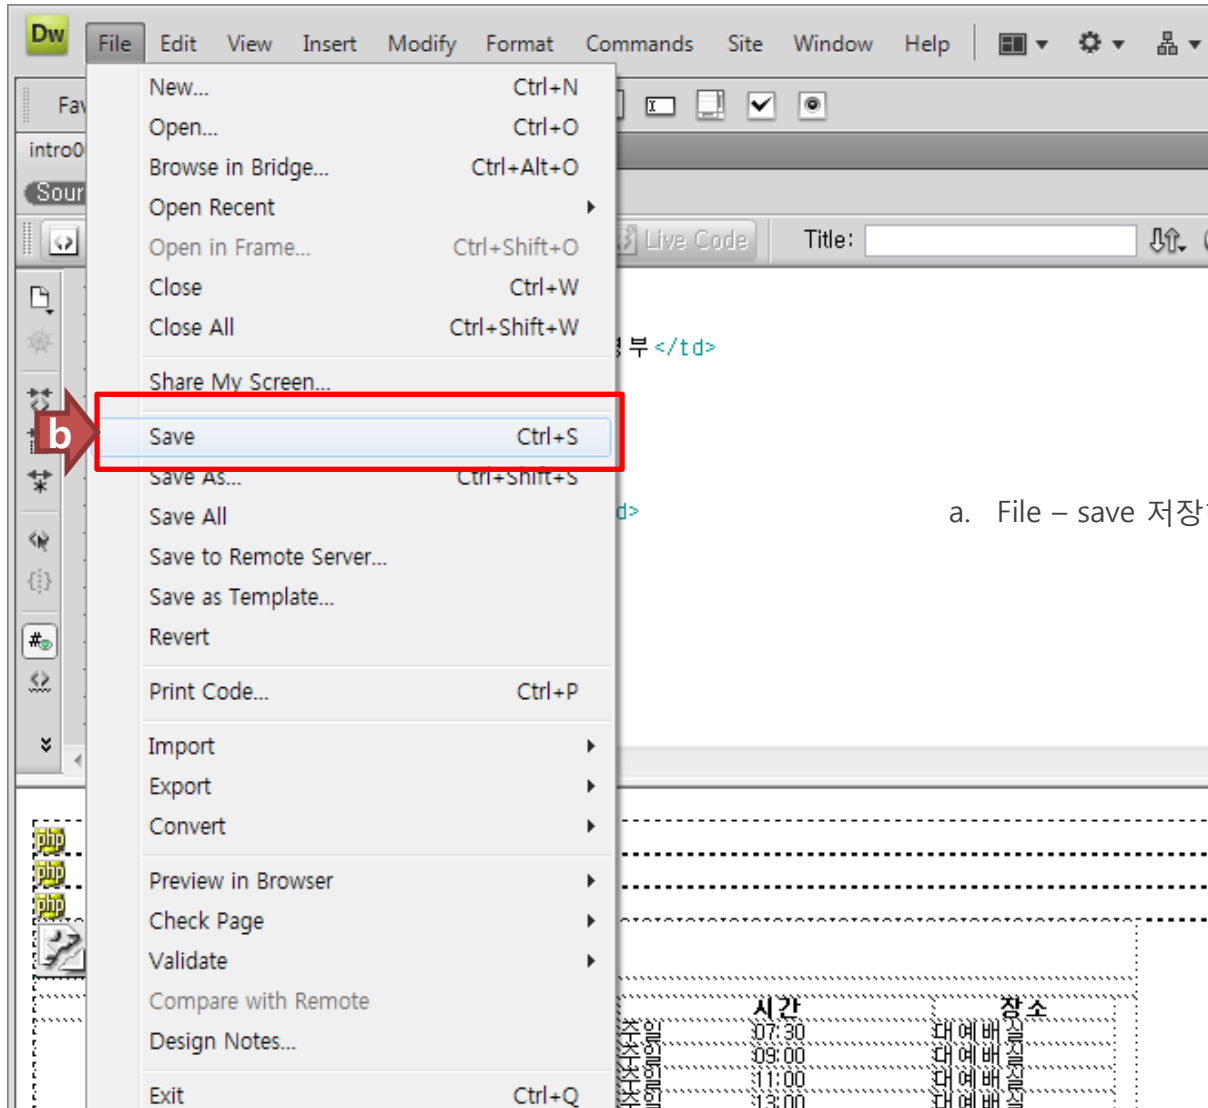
Dw File Edit View Insert Modify Format Commands Site Window Help

Fav

intro0

Sour

Live Code Title:

New... Ctrl+N
Open... Ctrl+O
Browse in Bridge... Ctrl+Alt+O
Open Recent
Open in Frame... Ctrl+Shift+O
Close Ctrl+W
Close All Ctrl+Shift+W

Share My Screen...

b

Save Ctrl+S
Save As... Ctrl+Shift+S
Save All
Save to Remote Server...
Save as Template...
Revert

Print Code... Ctrl+P

Import
Export
Convert

Preview in Browser
Check Page
Validate
Compare with Remote
Design Notes...

Exit Ctrl+Q

부 </td>

d>

a. File – save 저장

시간 장소
07:30 대예배실
09:00 대예배실
11:00 대예배실
13:00 대예배실